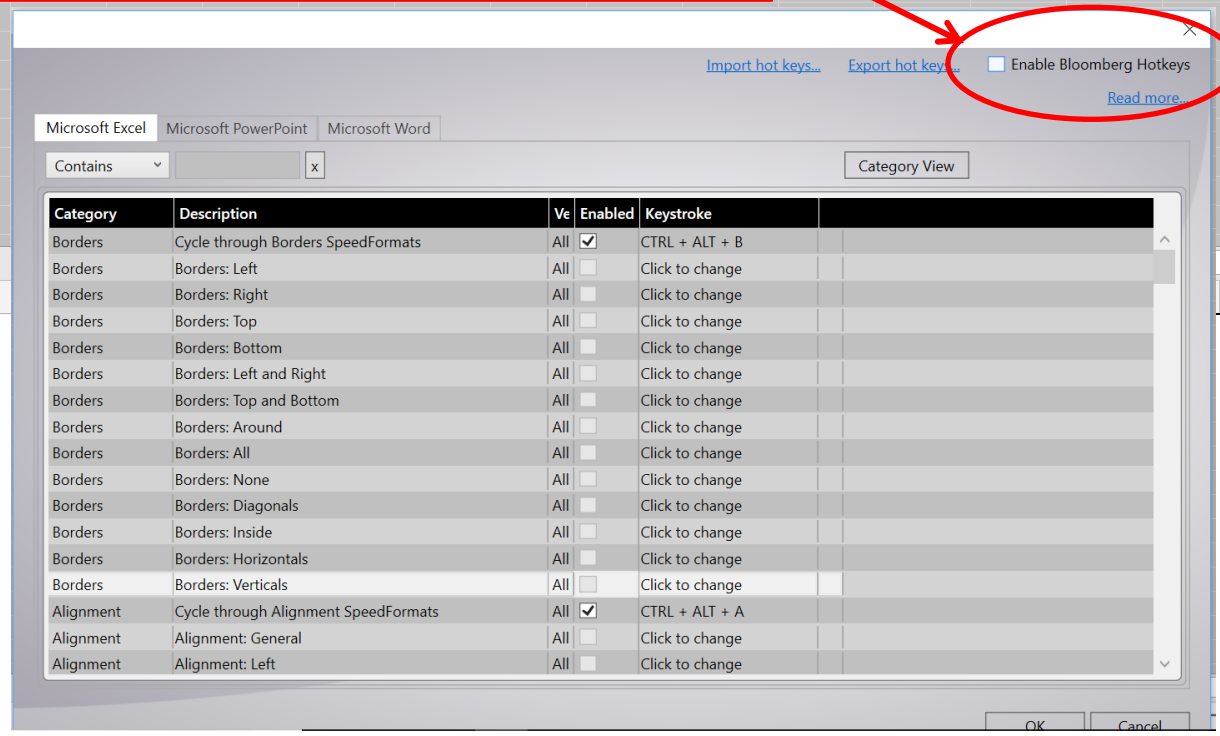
Import hot keys... Export hot keys... Enable Bloomberg Hotkeys
Read more...

Microsoft Excel | Microsoft PowerPoint | Microsoft Word

Contains x Category View

| Category | Description | Ve | Enabled | Keystroke |
|---|---|---|---|---|
| Borders | Cycle through Borders SpeedFormats | All | ✓ | CTRL + ALT + B |
| Borders | Borders: Left | All | | Click to change |
| Borders | Borders: Right | All | | Click to change |
| Borders | Borders: Top | All | | Click to change |
| Borders | Borders: Bottom | All | | Click to change |
| Borders | Borders: Left and Right | All | | Click to change |
| Borders | Borders: Top and Bottom | All | | Click to change |
| Borders | Borders: Around | All | | Click to change |
| Borders | Borders: All | All | | Click to change |
| Borders | Borders: None | All | | Click to change |
| Borders | Borders: Diagonals | All | | Click to change |
| Borders | Borders: Inside | All | | Click to change |
| Borders | Borders: Horizontals | All | | Click to change |
| Borders | Borders: Verticals | All | | Click to change |
| Alignment | Cycle through Alignment SpeedFormats | All | ✓ | CTRL + ALT + A |
| Alignment | Alignment: General | All | | Click to change |
| Alignment | Alignment: Left | All | | Click to change |

OK Cancel